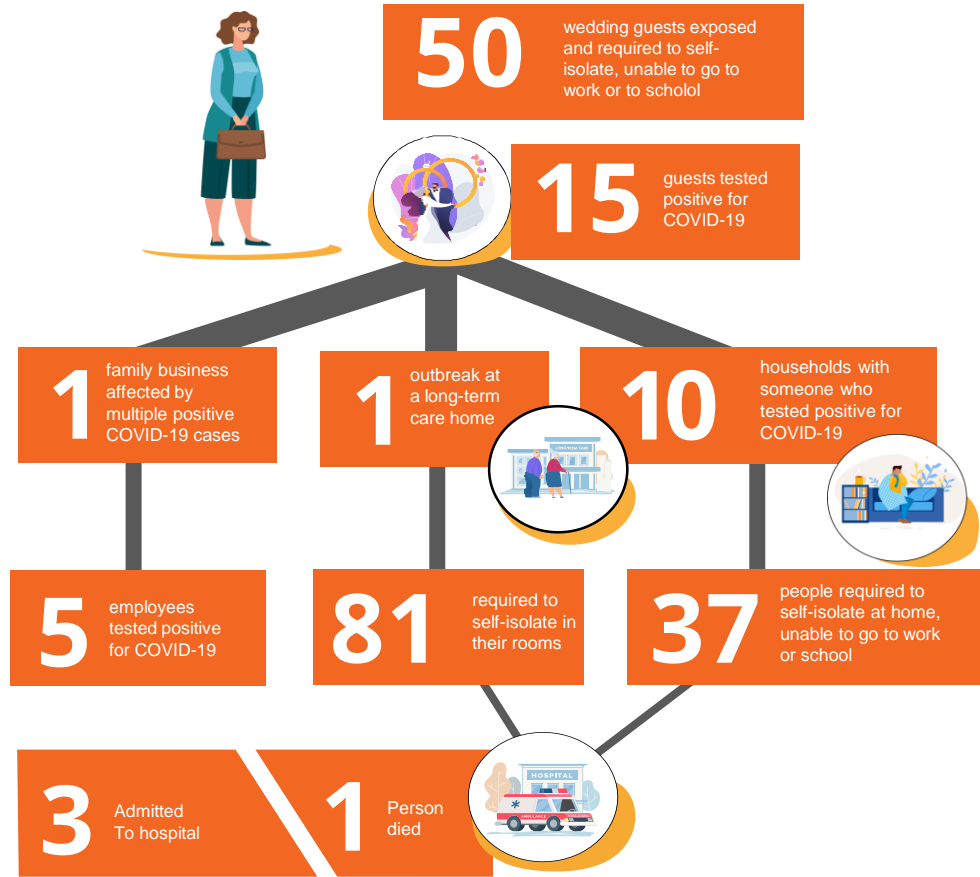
50 wedding guests exposed and required to self-isolate, unable to go to work or to scholol

15 guests tested positive for COVID-19

1 family business affected by multiple positive COVID-19 cases

1 outbreak at a long-term care home

10 households with someone who tested positive for COVID-19

5 employees tested positive for COVID-19

81 required to self-isolate in their rooms

37 people required to self-isolate at home, unable to go to work or school

3 Admitted To hospital

1 Person died

HOSPITAL

AMBULANCE